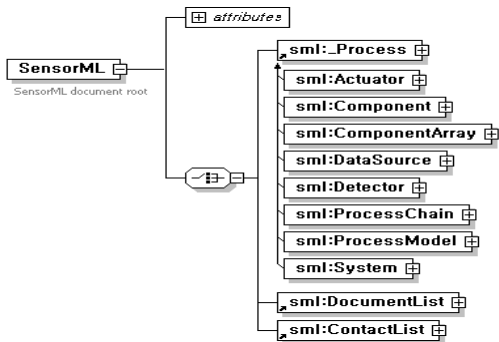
attributes

SensorML

SensorML document root

sml:_Process

sml:Actuator

sml:Component

sml:ComponentArray

sml:DataSource

sml:Detector

sml:ProcessChain

sml:ProcessModel

sml:System

sml:DocumentList

sml:ContactList